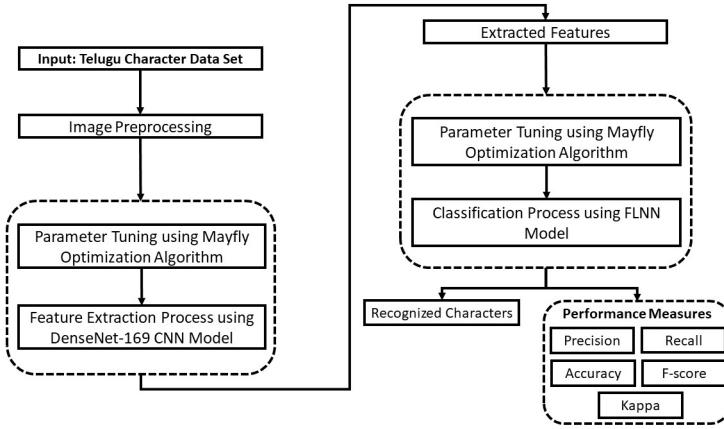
Input: Telugu Character Data Set

Image Preprocessing

Parameter Tuning using Mayfly Optimization Algorithm

Feature Extraction Process using DenseNet-169 CNN Model

Extracted Features

Parameter Tuning using Mayfly Optimization Algorithm

Classification Process using FLNN Model

Recognized Characters

Performance Measures

Precision

Recall

Accuracy

F-score

Kappa